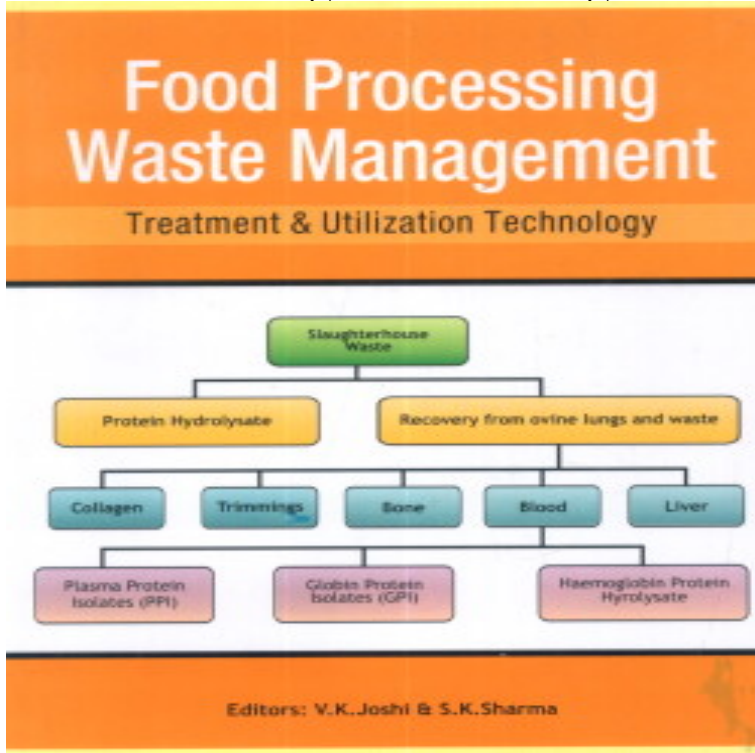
Food Processing Waste Management

Treatment & Utilization Technology

Slaughterhouse Waste

Protein Hydrolysate

Recovery from ovine lungs and waste

Collagen

Trimmings

Bone

Blood

Liver

Plasma Protein Isolates (PPI)

Globin Protein Isolates (GPI)

Haemoglobin Protein Hyrolysate

Editors: V.K.Joshi & S.K.Sharma